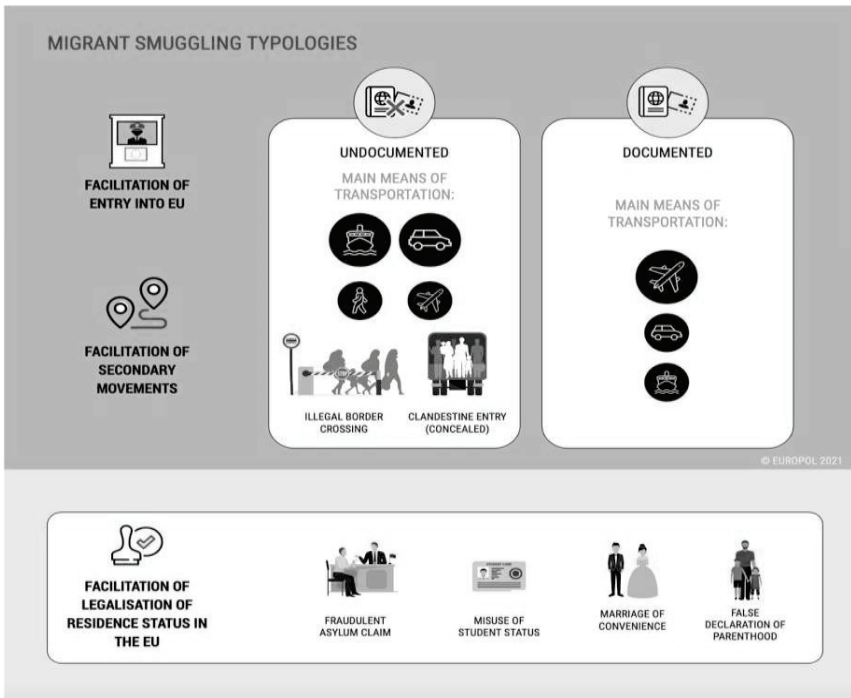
MIGRANT SMUGGLING TYPOLOGIES

FACILITATION OF ENTRY INTO EU

FACILITATION OF SECONDARY MOVEMENTS

UNDOCUMENTED

MAIN MEANS OF TRANSPORTATION:

ILLEGAL BORDER CROSSING

CLANDESTINE ENTRY (CONCEALED)

DOCUMENTED

MAIN MEANS OF TRANSPORTATION:

© EUROPOL 2021

FACILITATION OF LEGALISATION OF RESIDENCE STATUS IN THE EU

FRAUDULENT ASYLUM CLAIM

MISUSE OF STUDENT STATUS

MARRIAGE OF CONVENIENCE

FALSE DECLARATION OF PARENTHOOD